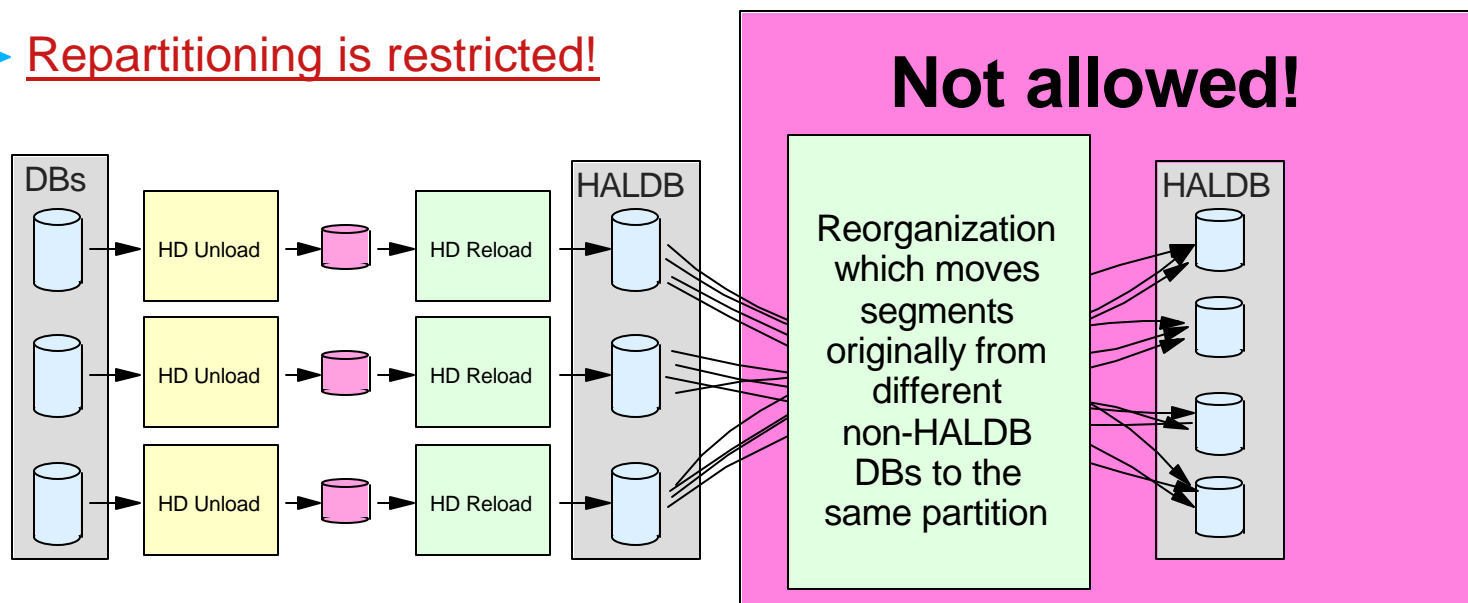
Repartitioning is restricted!

Not allowed!

DBs

HD Unload

HD Reload

HD Unload

HD Reload

HD Unload

HD Reload

HALDB

Reorganization which moves segments originally from different non-HALDB DBs to the same partition

HALDB